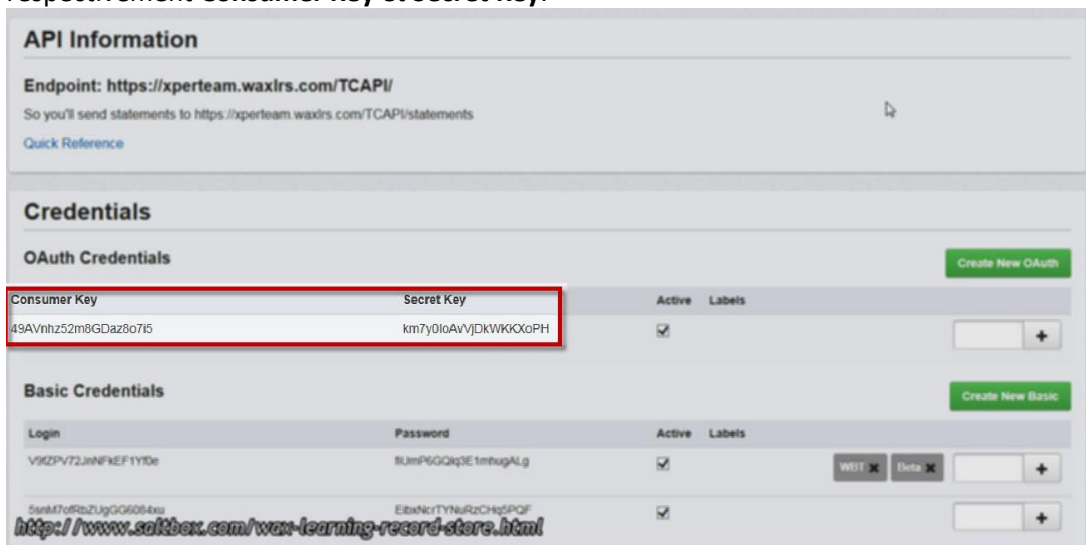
respectivement consumer key et secret key.

API Information

Endpoint: https://xperteam.waxlrs.com/TCAPI/

So you'll send statements to https://xperteam.waxlrs.com/TCAPI/statements

Quick Reference

Credentials

OAuth Credentials

Create New OAuth

| Consumer Key | Secret Key | Active | Labels |
|---|---|---|---|
| 49AVnhz52m8GDaz8o7i5 | km7y0IoAvVjDkWKKXoPH | ☑ | + |

Basic Credentials

Create New Basic

| Login | Password | Active | Labels |
|---|---|---|---|
| V9fZPV72JnNFkEF1Yf0e | fiUmP6GQlq3E1mhugALg | ☑ | WBT ✖ Beta ✖ + |
| 5snM7ofRbZUgGG6084xu | EibxNcrTYNuRzCHq5PQF | ☑ | + |

http://www.saltbox.com/wax-learning-record-store.html